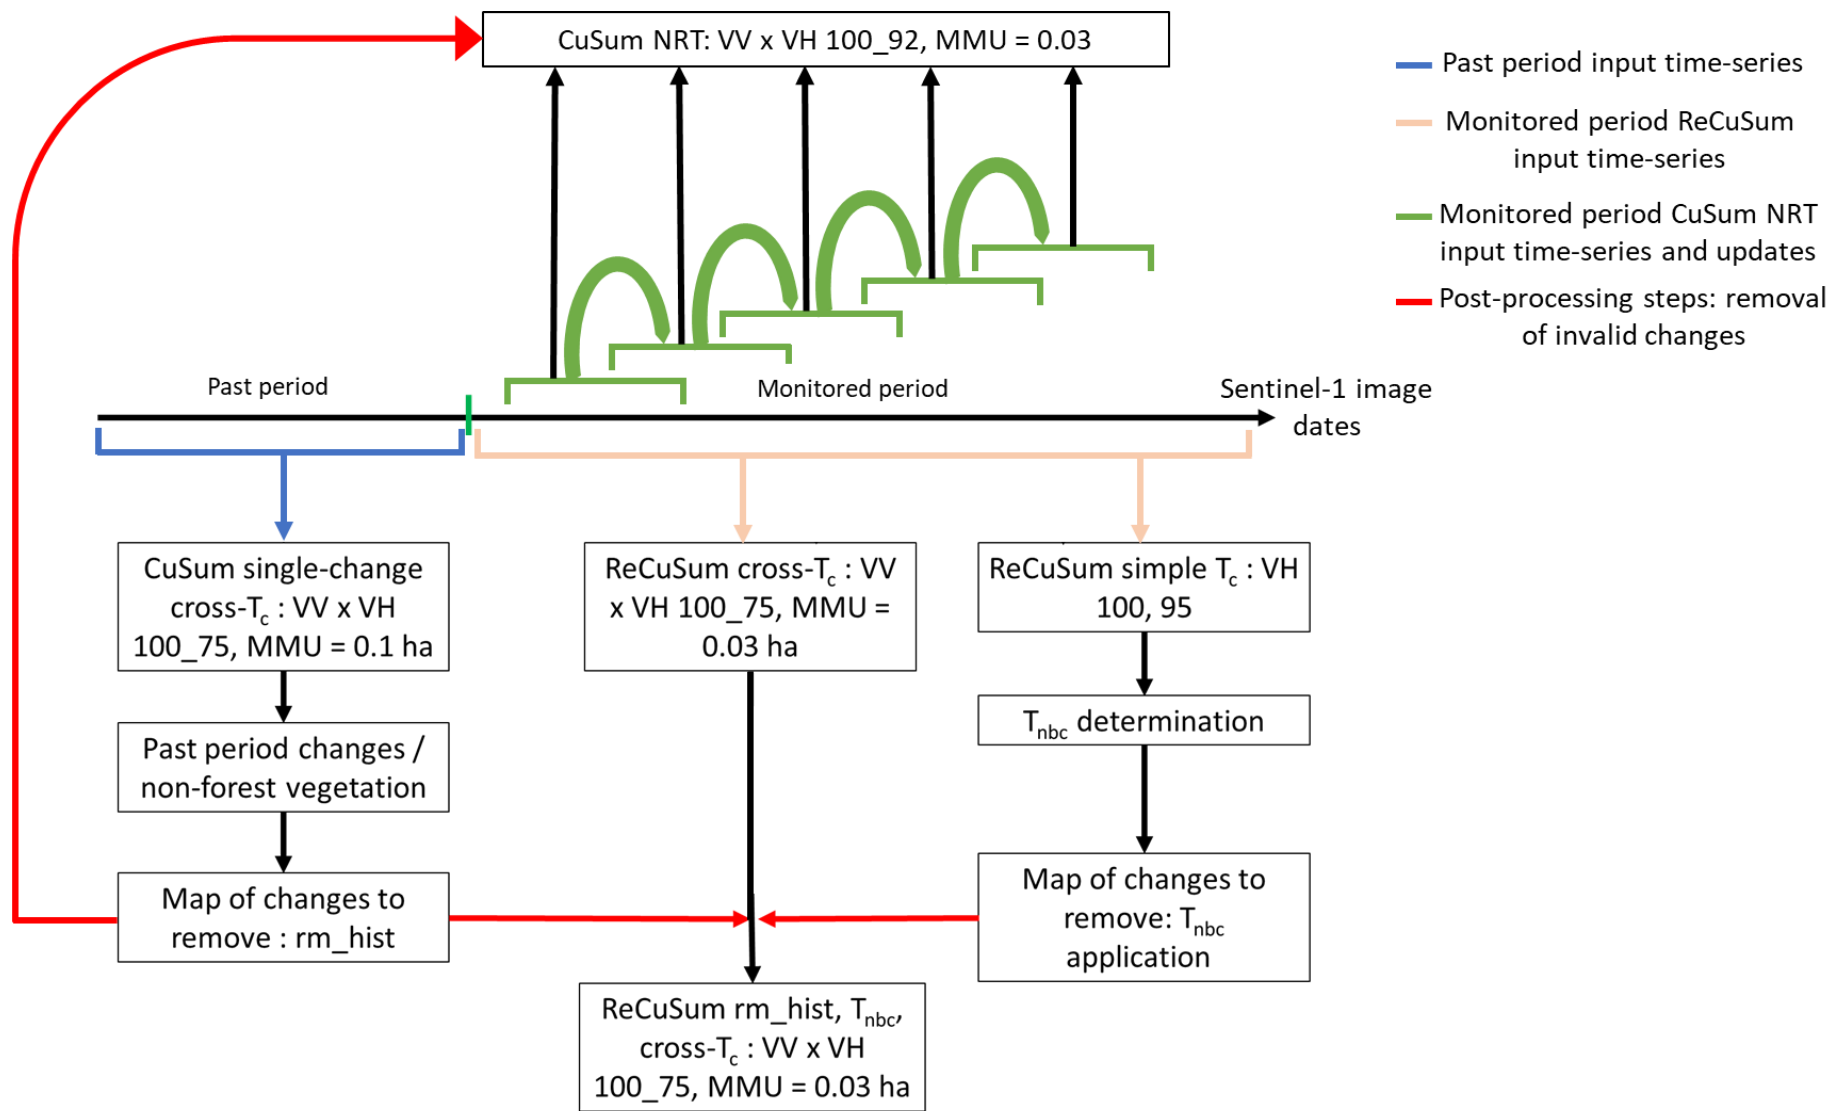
CuSum NRT: VV x VH 100_92, MMU = 0.03

Past period input time-series

Monitored period ReCuSum input time-series

Monitored period CuSum NRT input time-series and updates

Post-processing steps: removal of invalid changes

Past period

Monitored period

Sentinel-1 image dates

CuSum single-change cross-$T_c$ : VV x VH 100_75, MMU = 0.1 ha

ReCuSum cross-$T_c$ : VV x VH 100_75, MMU = 0.03 ha

ReCuSum simple $T_c$ : VH 100, 95

$T_{nbc}$ determination

Past period changes / non-forest vegetation

Map of changes to remove : rm_hist

Map of changes to remove: $T_{nbc}$ application

ReCuSum rm_hist, $T_{nbc}$, cross-$T_c$ : VV x VH 100_75, MMU = 0.03 ha